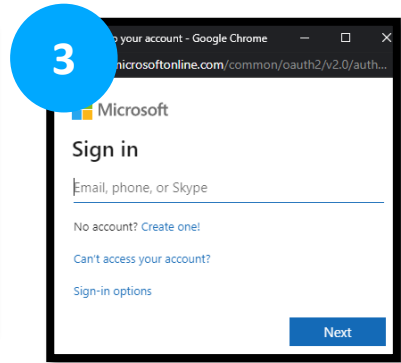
3

o your account - Google Chrome

microsoftonline.com/common/oauth2/v2.0/auth...

Microsoft

Sign in

Email, phone, or Skype

No account? Create one!

Can't access your account?

Sign-in options

Next